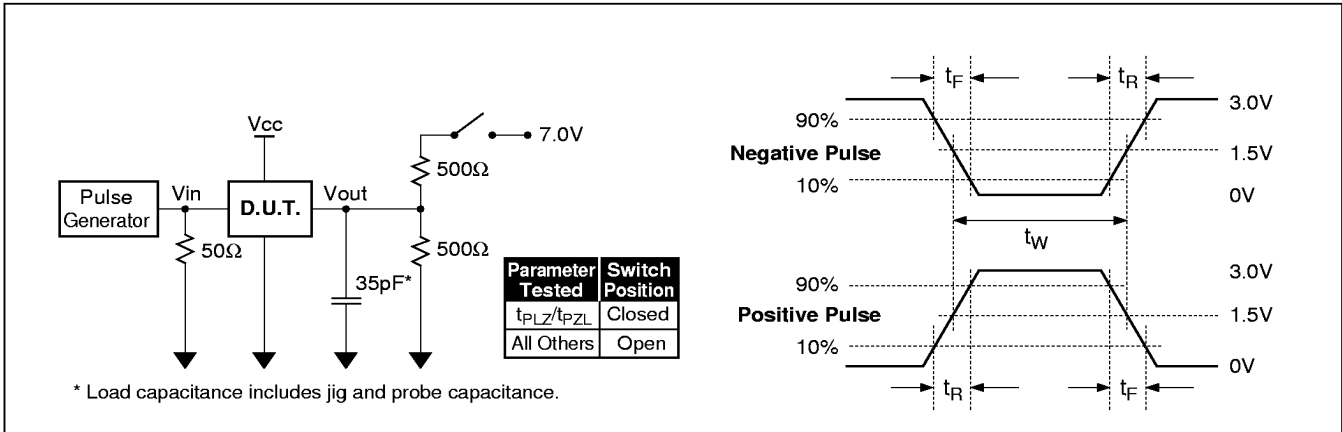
Vcc

7.0V

500Ω

Pulse Generator

Vin

D.U.T.

Vout

50Ω

500Ω

35pF*

| Parameter Tested | Switch Position |
|---|---|
| $t_{PLZ}/t_{PZL}$ | Closed |
| All Others | Open |

* Load capacitance includes jig and probe capacitance.

$t_F$ $t_R$

90%

Negative Pulse

10%

3.0V

1.5V

0V

$t_W$

90%

Positive Pulse

10%

3.0V

1.5V

0V

$t_R$ $t_F$